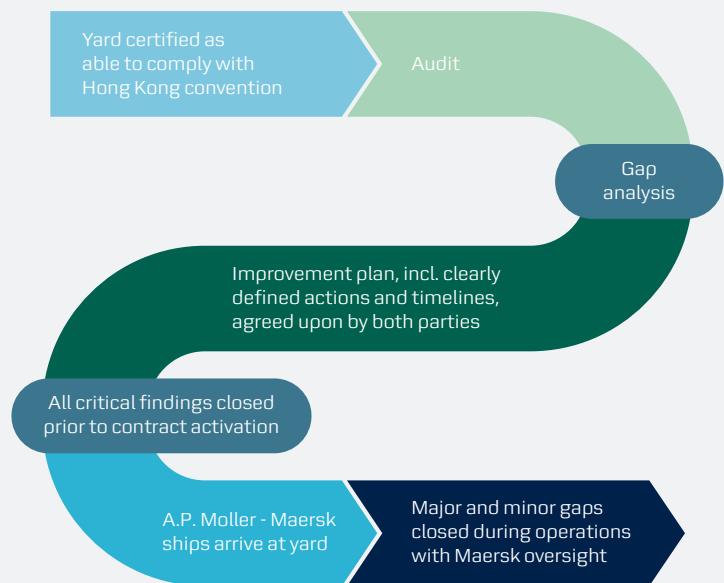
Yard certified as able to comply with Hong Kong convention

Audit

Gap analysis

Improvement plan, incl. clearly defined actions and timelines, agreed upon by both parties

All critical findings closed prior to contract activation

A.P. Moller - Maersk ships arrive at yard

Major and minor gaps closed during operations with Maersk oversight